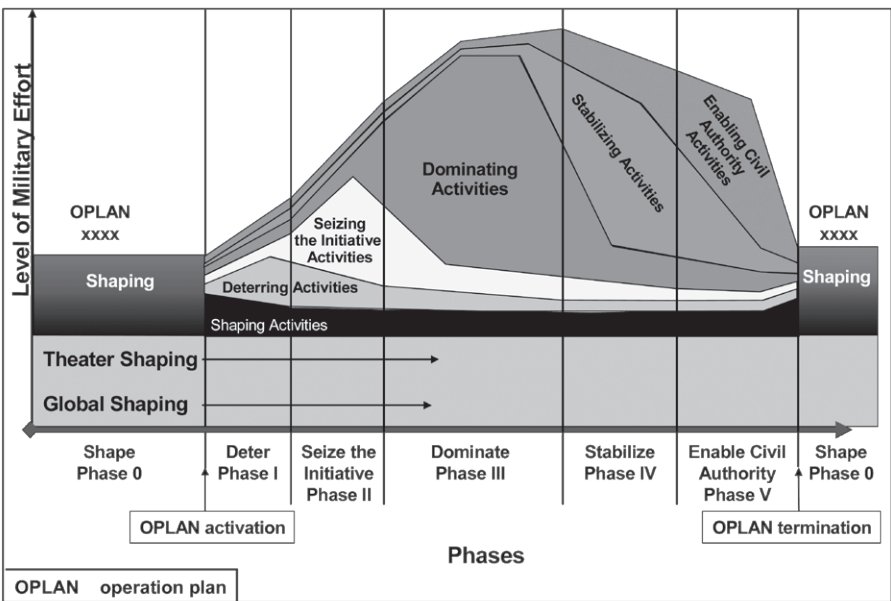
Level of Military Effort

OPLAN
xxxx

Shaping

Seizing the Initiative Activities

Dominating Activities

Stabilizing Activities

Enabling Civil Authority Activities

OPLAN
xxxx

Shaping

Deterring Activities

Shaping Activities

Theater Shaping

Global Shaping

Shape Phase 0

Deter Phase I

Seize the Initiative Phase II

Dominate Phase III

Stabilize Phase IV

Enable Civil Authority Phase V

Shape Phase 0

OPLAN activation

OPLAN termination

Phases

OPLAN operation plan